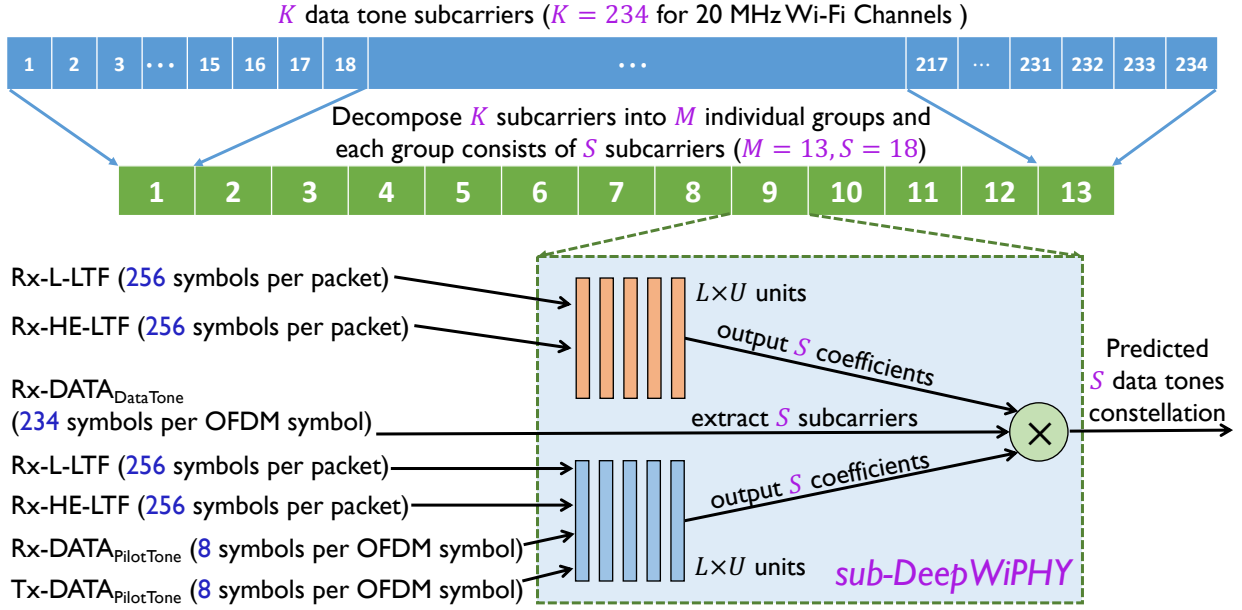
$K$ data tone subcarriers ($K = 234$ for 20 MHz Wi-Fi Channels )

| 1 | 2 | 3 | • • • | 15 | 16 | 17 | 18 | • • • | 217 | ··· | 231 | 232 | 233 | 234 |
|---|---|---|---|---|---|---|---|---|---|---|---|---|---|---|

Decompose $K$ subcarriers into $M$ individual groups and each group consists of $S$ subcarriers ($M = 13, S = 18$)

| 1 | 2 | 3 | 4 | 5 | 6 | 7 | 8 | 9 | 10 | 11 | 12 | 13 |
|---|---|---|---|---|---|---|---|---|---|---|---|---|

Rx-L-LTF (256 symbols per packet)

Rx-HE-LTF (256 symbols per packet)

Rx-DATA$_{DataTone}$ (234 symbols per OFDM symbol)

Rx-L-LTF (256 symbols per packet)

Rx-HE-LTF (256 symbols per packet)

Rx-DATA$_{PilotTone}$ (8 symbols per OFDM symbol)

Tx-DATA$_{PilotTone}$ (8 symbols per OFDM symbol)

$L \times U$ units

output $S$ coefficients

extract $S$ subcarriers

output $S$ coefficients

$L \times U$ units

$\times$

Predicted $S$ data tones constellation

sub-DeepWiPHY